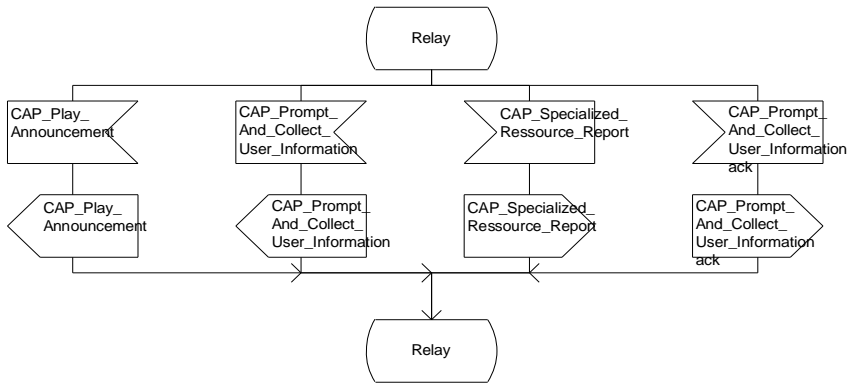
Relay

CAP_Play_Announcement

CAP_Prompt_And_Collect_User_Information

CAP_Specialized_Ressource_Report

CAP_Prompt_And_Collect_User_Information ack

CAP_Play_Announcement

CAP_Prompt_And_Collect_User_Information

CAP_Specialized_Ressource_Report

CAP_Prompt_And_Collect_User_Information ack

Relay